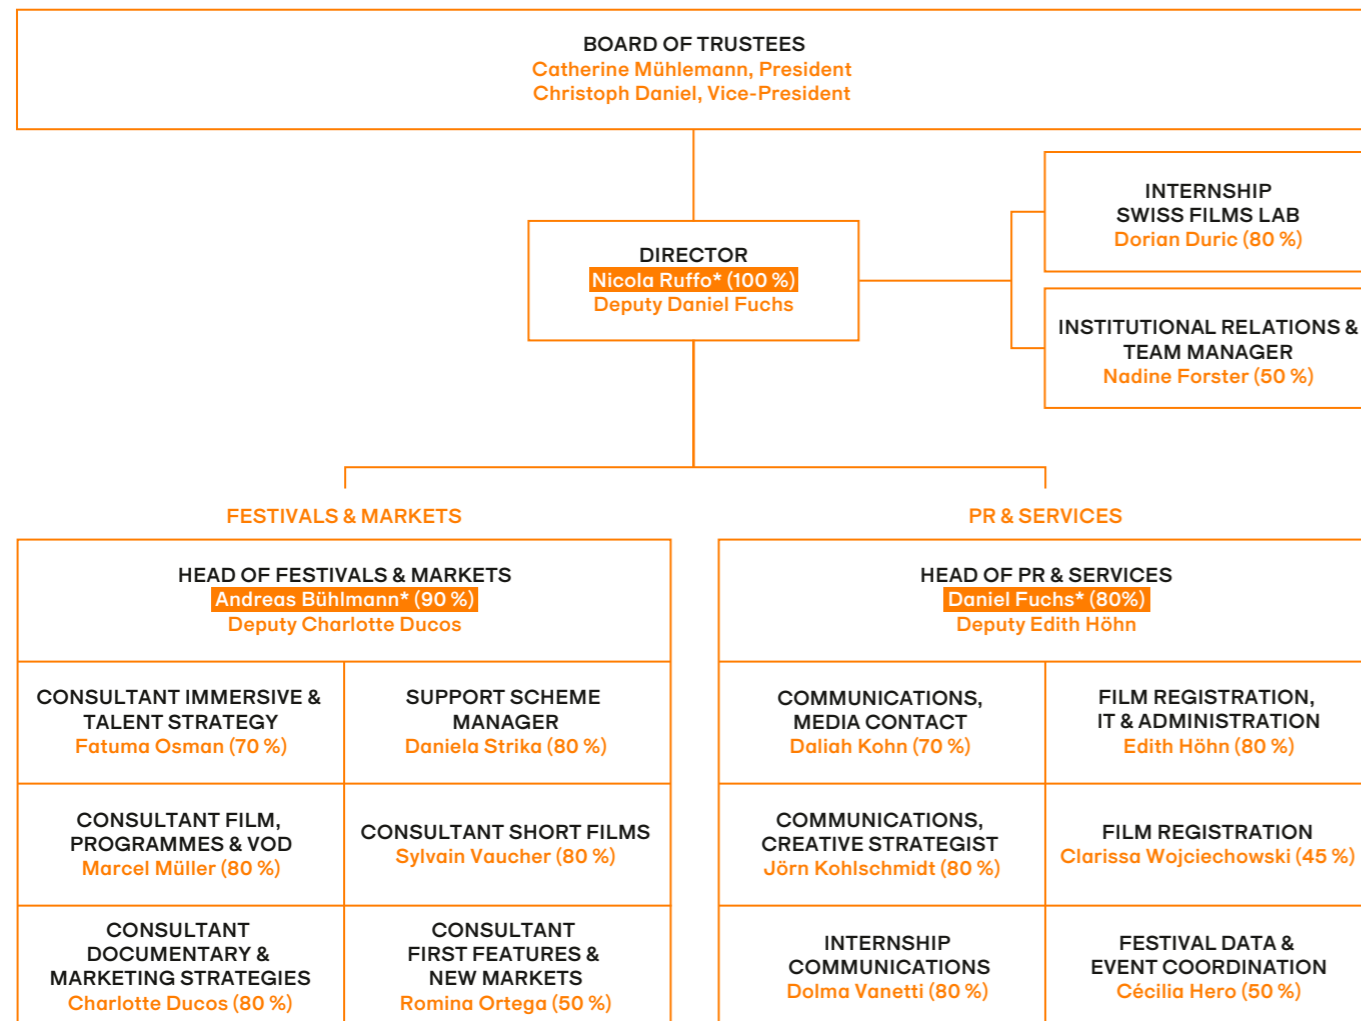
BOARD OF TRUSTEES
Catherine Mühlemann, President
Christoph Daniel, Vice-President

DIRECTOR
Nicola Ruffo* (100 %)
Deputy Daniel Fuchs

INTERNSHIP
SWISS FILMS LAB
Dorian Duric (80 %)

INSTITUTIONAL RELATIONS & TEAM MANAGER
Nadine Forster (50 %)

FESTIVALS & MARKETS

HEAD OF FESTIVALS & MARKETS
Andreas Bühlmann* (90 %)
Deputy Charlotte Ducos

CONSULTANT IMMERSIVE & TALENT STRATEGY
Fatuma Osman (70 %)

SUPPORT SCHEME MANAGER
Daniela Strika (80 %)

CONSULTANT FILM, PROGRAMMES & VOD
Marcel Müller (80 %)

CONSULTANT SHORT FILMS
Sylvain Vaucher (80 %)

CONSULTANT DOCUMENTARY & MARKETING STRATEGIES
Charlotte Ducos (80 %)

CONSULTANT FIRST FEATURES & NEW MARKETS
Romina Ortega (50 %)

PR & SERVICES

HEAD OF PR & SERVICES
Daniel Fuchs* (80%)
Deputy Edith Höhn

COMMUNICATIONS, MEDIA CONTACT
Daliah Kohn (70 %)

FILM REGISTRATION, IT & ADMINISTRATION
Edith Höhn (80 %)

COMMUNICATIONS, CREATIVE STRATEGIST
Jörn Kohlschmidt (80 %)

FILM REGISTRATION
Clarissa Wojciechowski (45 %)

INTERNSHIP COMMUNICATIONS
Dolma Vanetti (80 %)

FESTIVAL DATA & EVENT COORDINATION
Cécilia Hero (50 %)